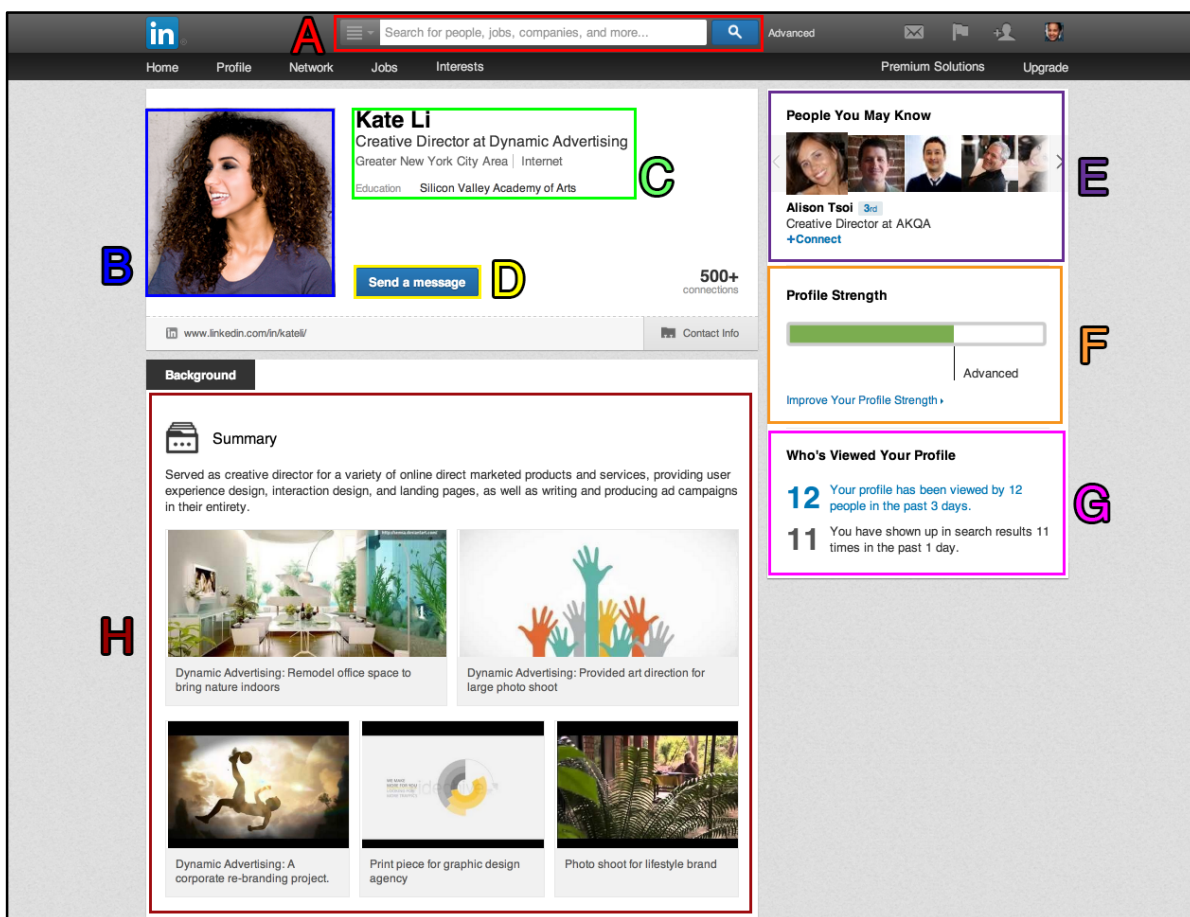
in

A

Search for people, jobs, companies, and more...

Advanced

Home Profile Network Jobs Interests

Premium Solutions Upgrade

B

Kate Li
Creative Director at Dynamic Advertising
Greater New York City Area | Internet
Education Silicon Valley Academy of Arts

C

Send a message

D

500+
connections

www.linkedin.com/in/kateli/

Contact Info

Background

H

Summary

Served as creative director for a variety of online direct marketed products and services, providing user experience design, interaction design, and landing pages, as well as writing and producing ad campaigns in their entirety.

Dynamic Advertising: Remodel office space to bring nature indoors

Dynamic Advertising: Provided art direction for large photo shoot

Dynamic Advertising: A corporate re-branding project.

Print piece for graphic design agency

Photo shoot for lifestyle brand

People You May Know

E

Alison Tsoi 3rd
Creative Director at AKQA
+Connect

Profile Strength

F

Advanced

Improve Your Profile Strength ▸

Who's Viewed Your Profile

G

12 Your profile has been viewed by 12 people in the past 3 days.

11 You have shown up in search results 11 times in the past 1 day.